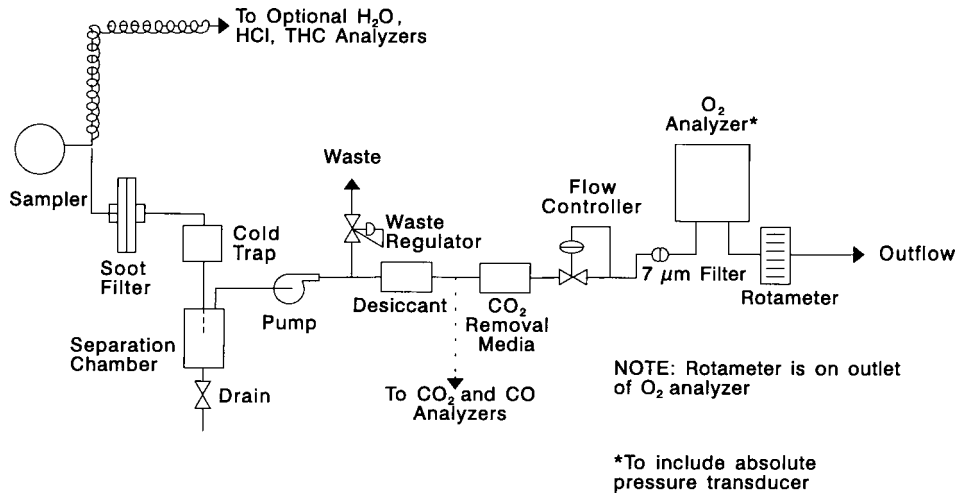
To Optional $H_2O$, HCl, THC Analyzers

Sampler

Soot Filter

Cold Trap

Separation Chamber

Drain

Pump

Waste

Waste Regulator

Desiccant

To $CO_2$ and CO Analyzers

$CO_2$ Removal Media

Flow Controller

$7\ \mu m$ Filter

$O_2$ Analyzer*

Rotameter

Outflow

NOTE: Rotameter is on outlet of $O_2$ analyzer

*To include absolute pressure transducer